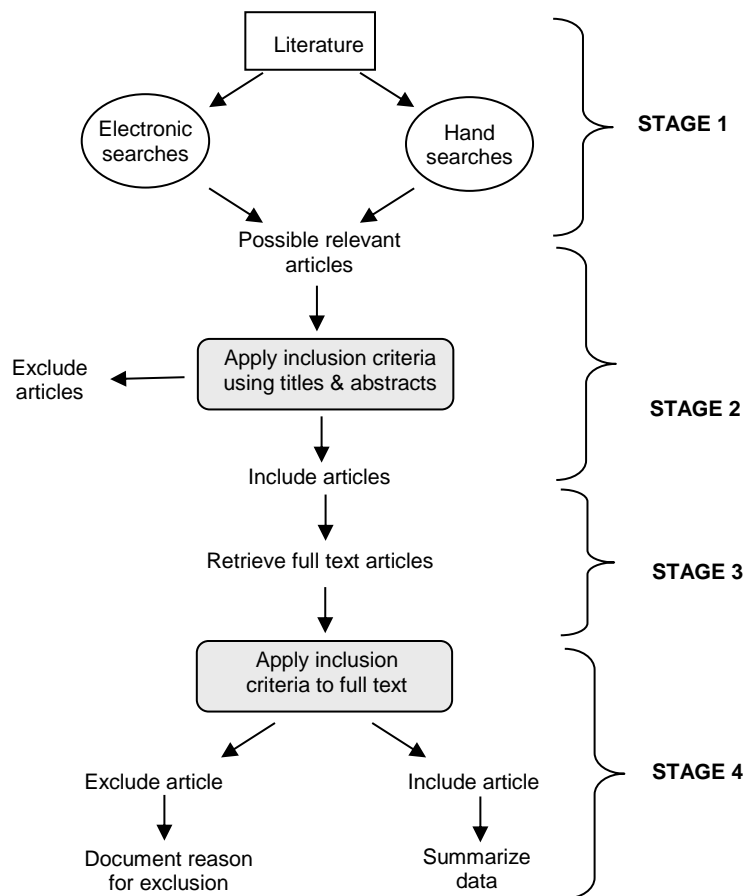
Literature

Electronic searches

Hand searches

STAGE 1

Possible relevant articles

Exclude articles

Apply inclusion criteria using titles & abstracts

STAGE 2

Include articles

Retrieve full text articles

STAGE 3

Apply inclusion criteria to full text

Exclude article

Include article

STAGE 4

Document reason for exclusion

Summarize data